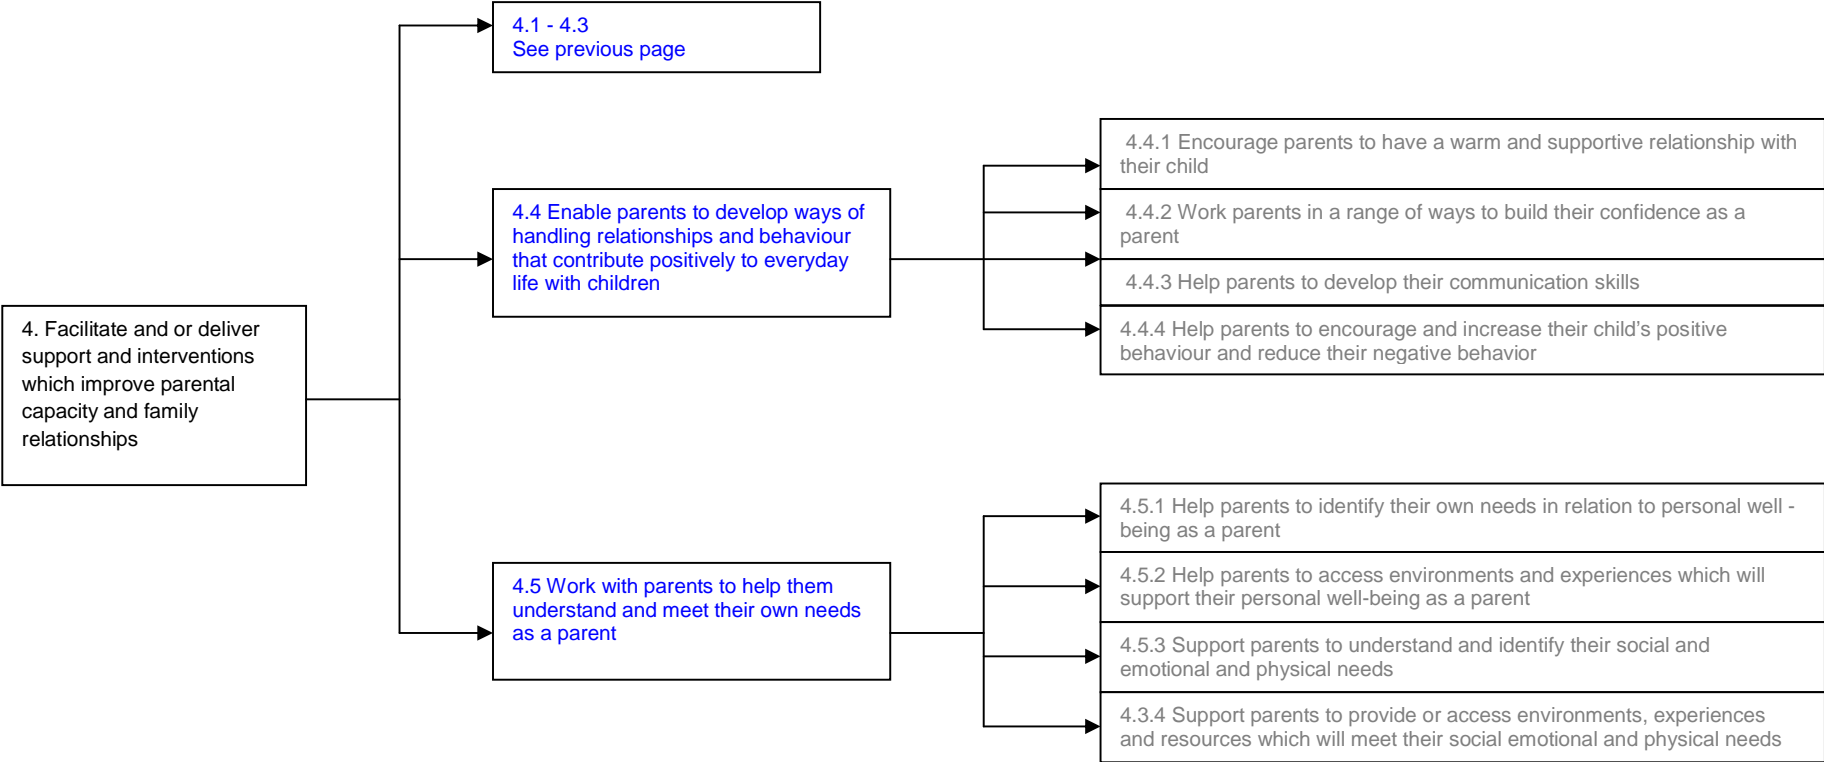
4. Facilitate and or deliver support and interventions which improve parental capacity and family relationships

4.1 - 4.3
See previous page

4.4 Enable parents to develop ways of handling relationships and behaviour that contribute positively to everyday life with children

4.4.1 Encourage parents to have a warm and supportive relationship with their child

4.4.2 Work parents in a range of ways to build their confidence as a parent

4.4.3 Help parents to develop their communication skills

4.4.4 Help parents to encourage and increase their child's positive behaviour and reduce their negative behavior

4.5 Work with parents to help them understand and meet their own needs as a parent

4.5.1 Help parents to identify their own needs in relation to personal well - being as a parent

4.5.2 Help parents to access environments and experiences which will support their personal well-being as a parent

4.5.3 Support parents to understand and identify their social and emotional and physical needs

4.3.4 Support parents to provide or access environments, experiences and resources which will meet their social emotional and physical needs